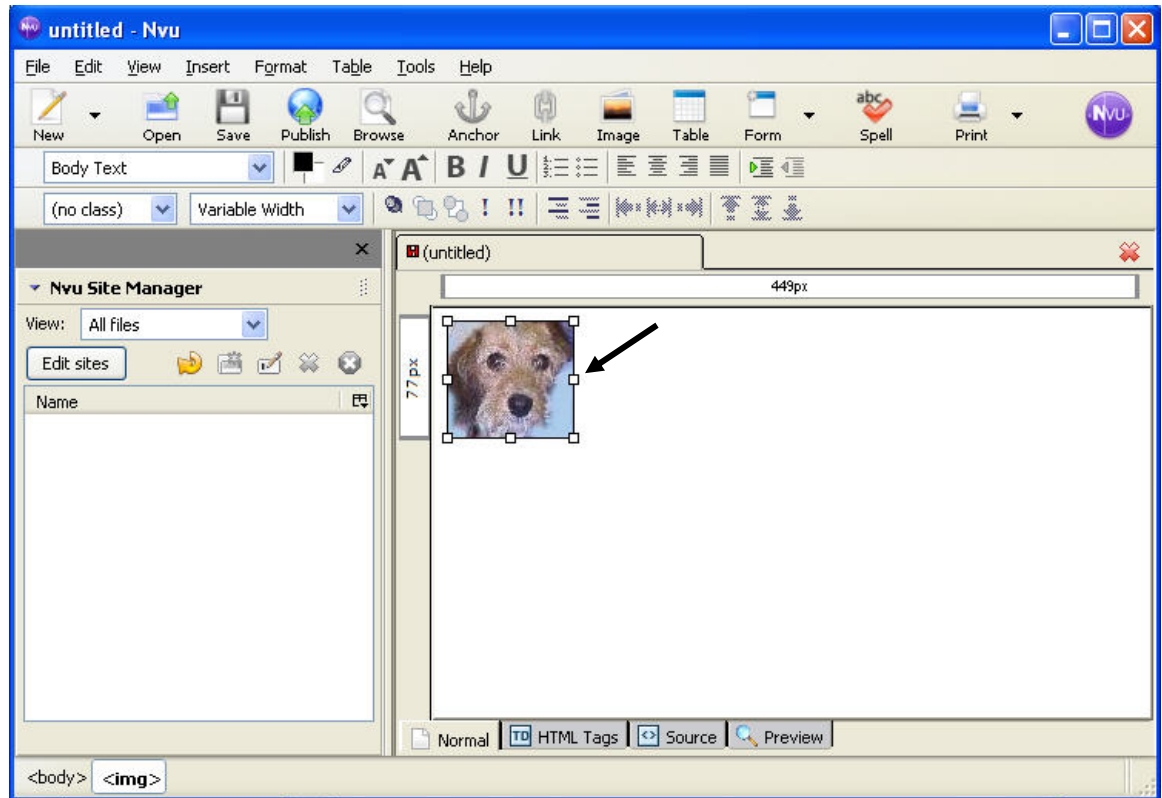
untitled - Nvu

File Edit View Insert Format Table Tools Help

New Open Save Publish Browse Anchor Link Image Table Form Spell Print

Body Text

(no class) Variable Width

Nvu Site Manager

View: All files

Edit sites

Name

(untitled)

449px

77 px

Normal HTML Tags Source Preview

<body> <img>